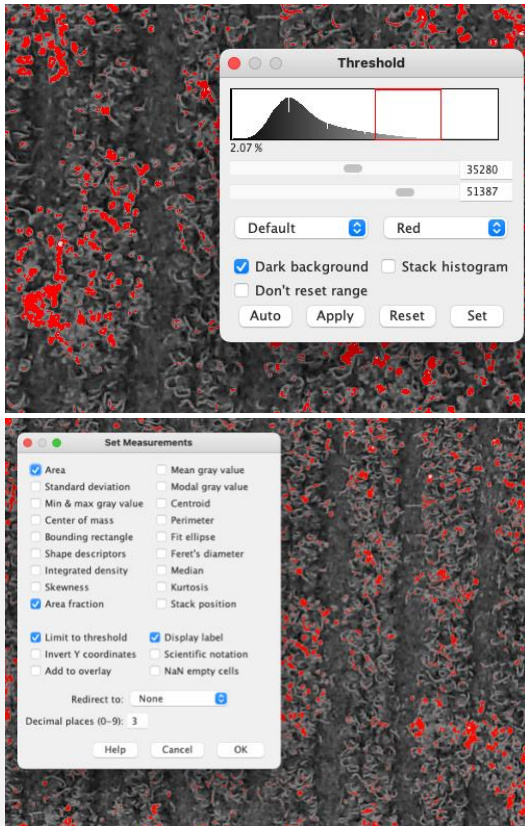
Threshold

2.07 %

35280

51387

Default

Red

Dark background

Stack histogram

Don't reset range

Auto

Apply

Reset

Set

Set Measurements

Area

Mean gray value

Standard deviation

Modal gray value

Min & max gray value

Centroid

Center of mass

Perimeter

Bounding rectangle

Fit ellipse

Shape descriptors

Feret's diameter

Integrated density

Median

Skewness

Kurtosis

Area fraction

Stack position

Limit to threshold

Display label

Invert Y coordinates

Scientific notation

Add to overlay

NaN empty cells

Redirect to: None

Decimal places (0-9): 3

Help

Cancel

OK